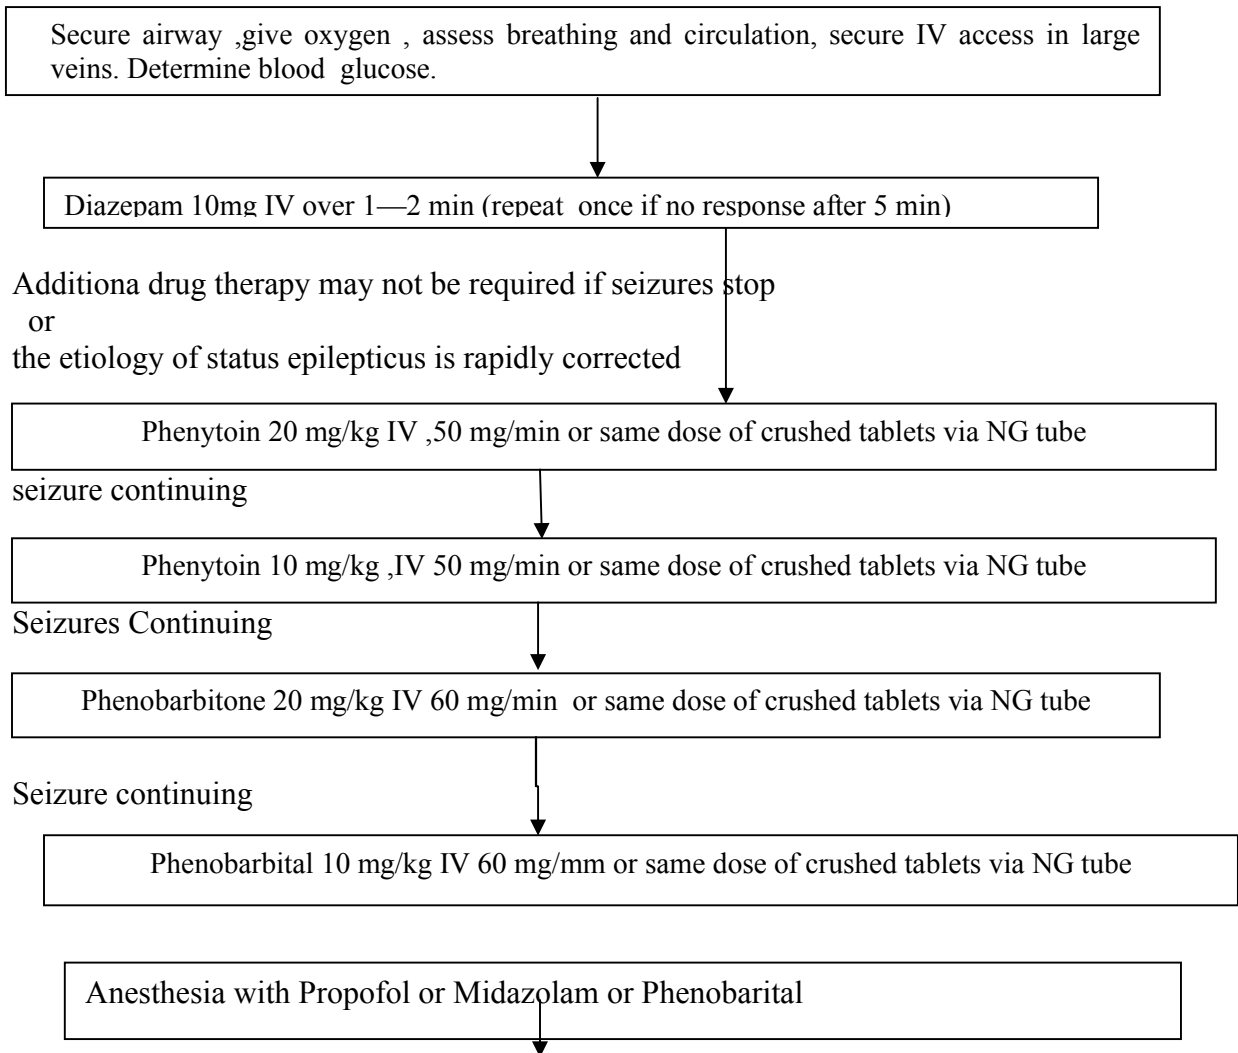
Secure airway ,give oxygen , assess breathing and circulation, secure IV access in large veins. Determine blood glucose.

Diazepam 10mg IV over 1—2 min (repeat once if no response after 5 min)

Additiona drug therapy may not be required if seizures stop
or
the etiology of status epilepticus is rapidly corrected

Phenytoin 20 mg/kg IV ,50 mg/min or same dose of crushed tablets via NG tube

seizure continuing

Phenytoin 10 mg/kg ,IV 50 mg/min or same dose of crushed tablets via NG tube

Seizures Continuing

Phenobarbitone 20 mg/kg IV 60 mg/min or same dose of crushed tablets via NG tube

Seizure continuing

Phenobarbital 10 mg/kg IV 60 mg/mm or same dose of crushed tablets via NG tube

Anesthesia with Propofol or Midazolam or Phenobarital